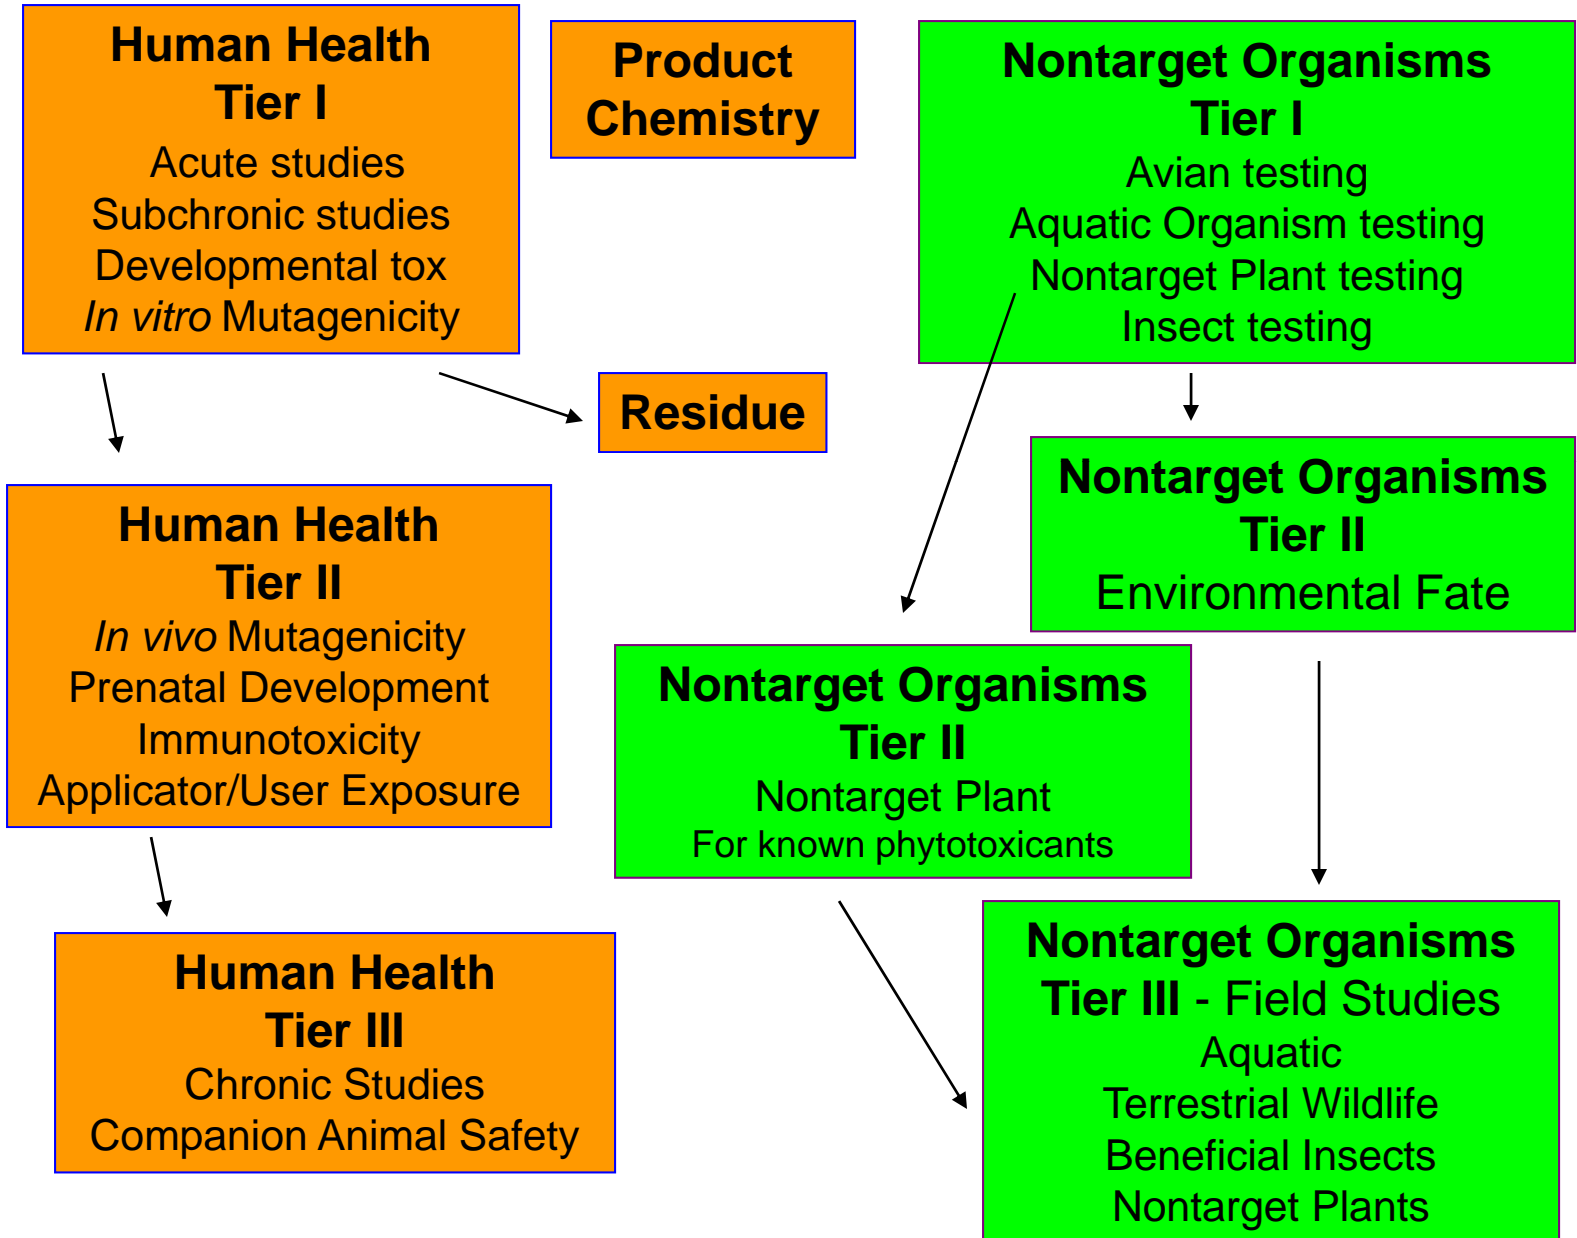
Human Health
Tier I
Acute studies
Subchronic studies
Developmental tox
In vitro Mutagenicity

Product Chemistry

Nontarget Organisms
Tier I
Avian testing
Aquatic Organism testing
Nontarget Plant testing
Insect testing

Residue

Nontarget Organisms
Tier II
Environmental Fate

Human Health
Tier II
In vivo Mutagenicity
Prenatal Development
Immunotoxicity
Applicator/User Exposure

Nontarget Organisms
Tier II
Nontarget Plant
For known phytotoxicants

Human Health
Tier III
Chronic Studies
Companion Animal Safety

Nontarget Organisms
Tier III - Field Studies
Aquatic
Terrestrial Wildlife
Beneficial Insects
Nontarget Plants